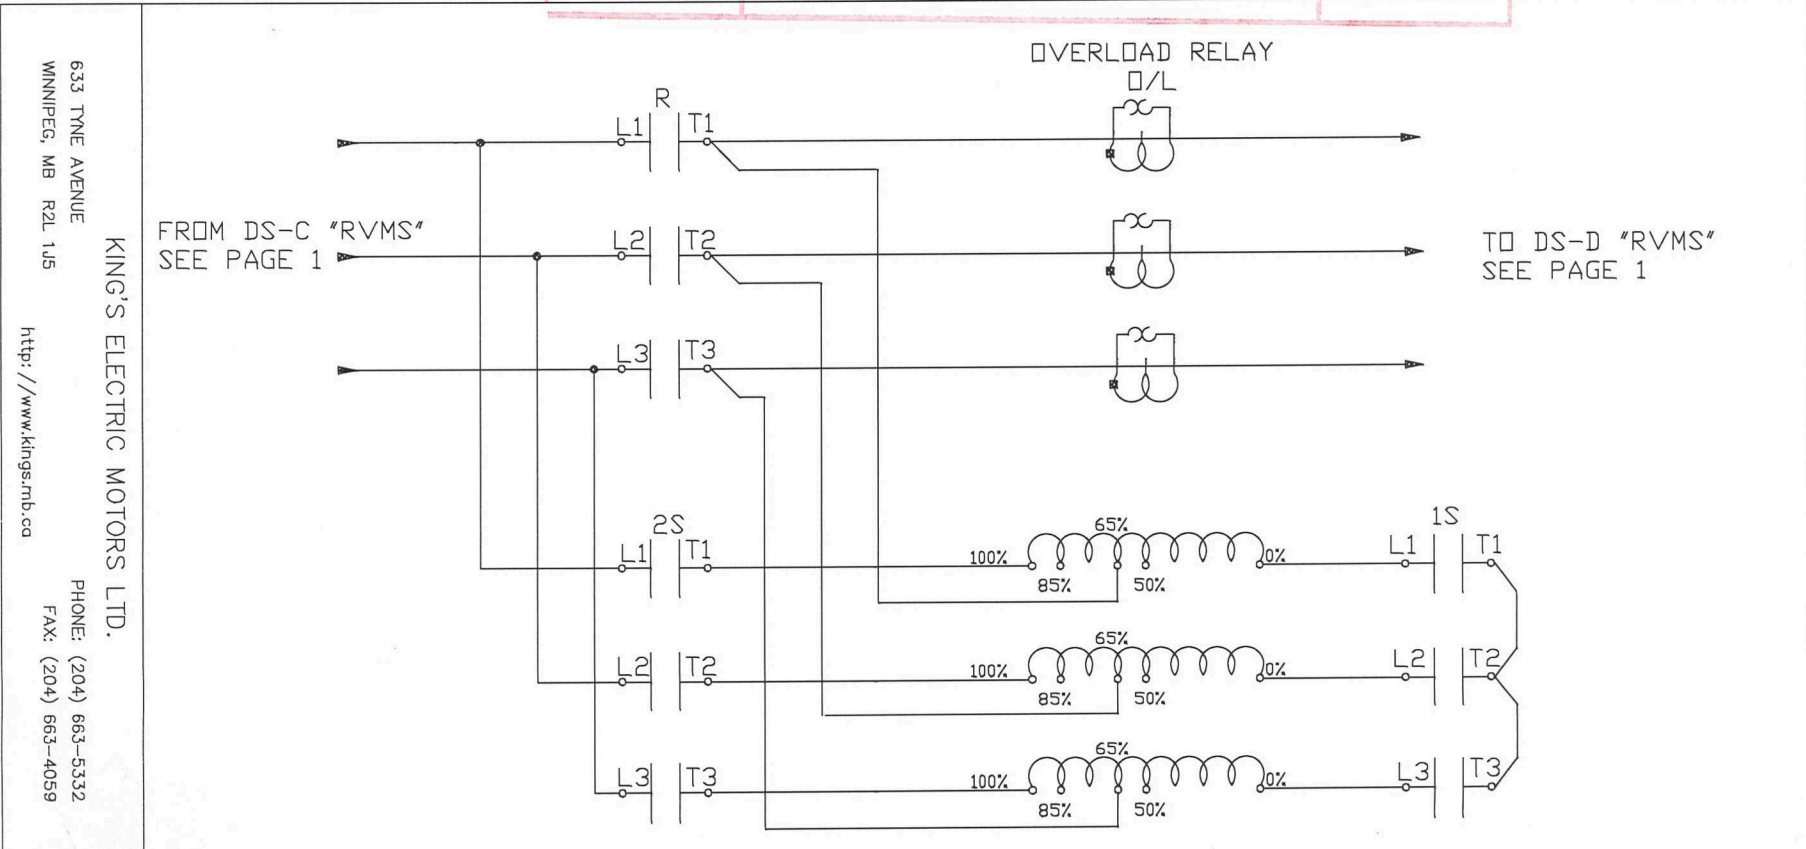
KING'S ELECTRIC MOTORS LTD.
633 TYNE AVENUE
WINNIPEG, MB R2L 1J5
PHONE: (204) 663-5332
FAX: (204) 663-4059
http://www.kings.mb.ca

OVERLOAD RELAY
O/L

R
L1 T1
L2 T2
L3 T3

FROM DS-C "RVMS"
SEE PAGE 1

TO DS-D "RVMS"
SEE PAGE 1

2S
L1 T1
L2 T2
L3 T3

65%
100%
85%
50%
0%

65%
100%
85%
50%
0%

65%
100%
85%
50%
0%

1S
L1 T1
L2 T2
L3 T3